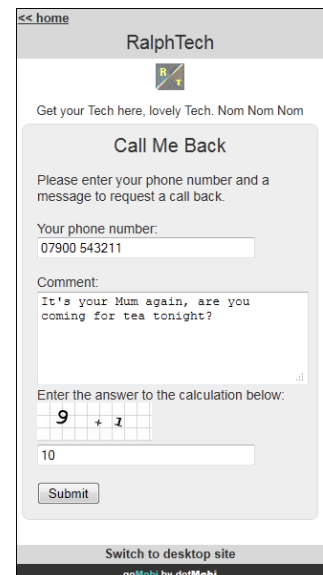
<< home

RalphTech

R T

Get your Tech here, lovely Tech. Nom Nom Nom

Call Me Back

Please enter your phone number and a message to request a call back.

Your phone number:

07900 543211

Comment:

It's your Mum again, are you coming for tea tonight?

Enter the answer to the calculation below:

9 + 1

10

Submit

Switch to desktop site

goMobi by dotMobi